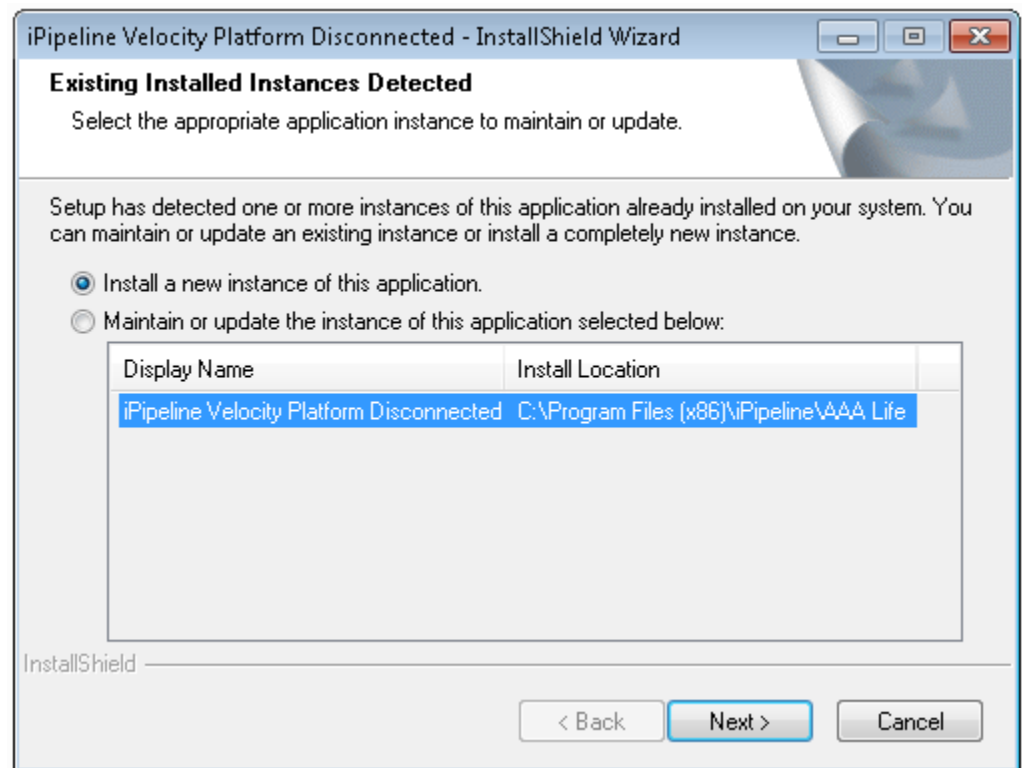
iPipeline Velocity Platform Disconnected - InstallShield Wizard

Existing Installed Instances Detected

Select the appropriate application instance to maintain or update.

Setup has detected one or more instances of this application already installed on your system. You can maintain or update an existing instance or install a completely new instance.

Install a new instance of this application.

Maintain or update the instance of this application selected below:

| Display Name | Install Location |
|---|---|
| iPipeline Velocity Platform Disconnected | C:\Program Files (x86)\iPipeline\AAA Life |

InstallShield

< Back

Next >

Cancel